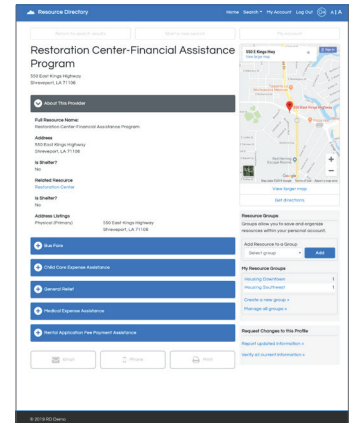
Resource Directory

Home Search▾ My Account Log Out A | A

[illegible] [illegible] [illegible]

Restoration Center-Financial Assistance Program

550 East Kings Highway
Shreveport, LA 71106

About This Provider

Full Resource Name:
Restoration Center-Financial Assistance Program

Address
550 East Kings Highway
Shreveport, LA 71106

Is Shelter?
No

Related Resource
Restoration Center

Is Shelter?
No

Address Listings
Physical (Primary) 550 East Kings Highway Shreveport, LA 71106

Bus Fare

Child Care Expense Assistance

General Relief

Medical Expense Assistance

Rental Application Fee Payment Assistance

Email Phone Print

550 E Kings Hwy
View larger map

View larger map

Get directions

Resource Groups
Groups allow you to save and organize resources within your personal account.

Add Resource to a Group:
Select group Add

My Resource Groups
Housing Downtown 1
Housing Southwest 1
Create a new group »
Manage all groups »

Request Changes to this Profile
Report updated information »
Verify all current information »

© 2018 RD Demo